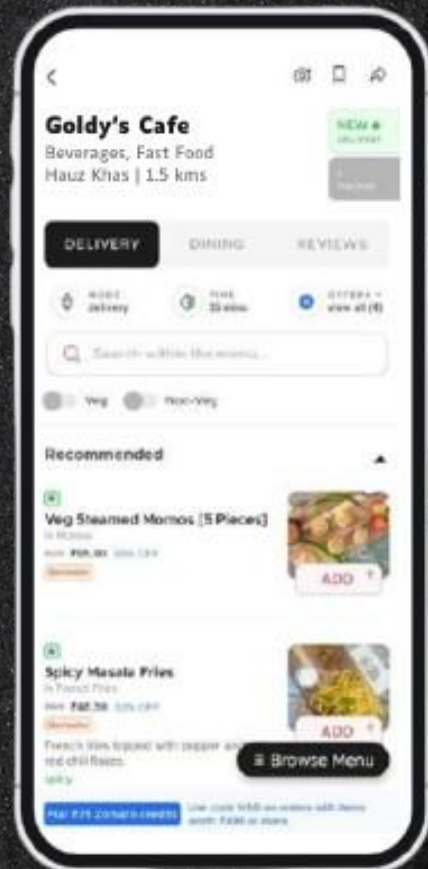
<

Goldy's Cafe
Beverages, Fast Food
Hauz Khas | 1.5 kms

NEW
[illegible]

DELIVERY
DINING
REVIEWS

MODE Delivery
TIME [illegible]
OFFERS view all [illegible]

Search within the menu...

Veg
Non-Veg

Recommended

Veg Steamed Momos [5 Pieces]
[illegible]
ADD

Spicy Masala Fries
In French Fries
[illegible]
French fries tossed with pepper and red chili flakes.
ADD

≡ Browse Menu

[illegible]